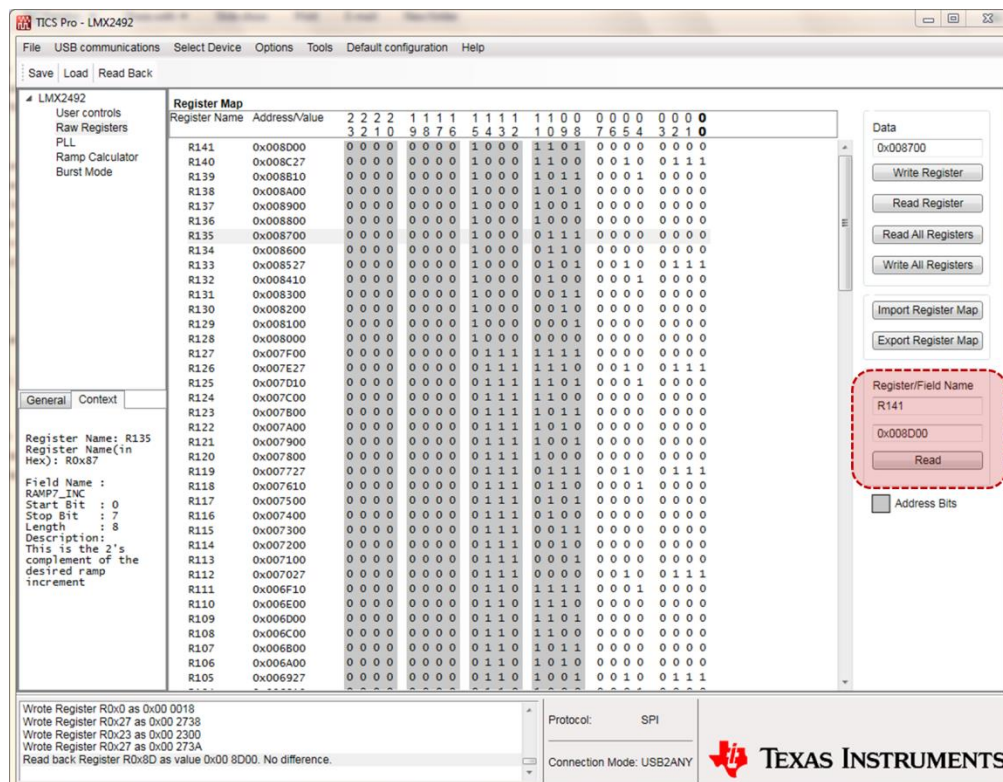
TICS Pro - LMX2492

File USB communications Select Device Options Tools Default configuration Help

Save Load Read Back

LMX2492
User controls
Raw Registers
PLL
Ramp Calculator
Burst Mode

Register Map

| Register Name | Address/Value | 2 2 2 2 3 2 1 0 | 1 1 1 1 9 8 7 6 | 1 1 1 1 5 4 3 2 | 1 1 0 0 1 0 9 8 | 0 0 0 0 7 6 5 4 | 0 0 0 0 3 2 1 0 |
|---|---|---|---|---|---|---|---|
| R141 | 0x008D00 | 0 0 0 0 | 0 0 0 0 | 1 0 0 0 | 1 1 0 1 | 0 0 0 0 | 0 0 0 0 |
| R140 | 0x008C27 | 0 0 0 0 | 0 0 0 0 | 1 0 0 0 | 1 1 0 0 | 0 0 1 0 | 0 1 1 1 |
| R139 | 0x008B10 | 0 0 0 0 | 0 0 0 0 | 1 0 0 0 | 1 0 1 1 | 0 0 0 1 | 0 0 0 0 |
| R138 | 0x008A00 | 0 0 0 0 | 0 0 0 0 | 1 0 0 0 | 1 0 1 0 | 0 0 0 0 | 0 0 0 0 |
| R137 | 0x008900 | 0 0 0 0 | 0 0 0 0 | 1 0 0 0 | 1 0 0 1 | 0 0 0 0 | 0 0 0 0 |
| R136 | 0x008800 | 0 0 0 0 | 0 0 0 0 | 1 0 0 0 | 1 0 0 0 | 0 0 0 0 | 0 0 0 0 |
| R135 | 0x008700 | 0 0 0 0 | 0 0 0 0 | 1 0 0 0 | 0 1 1 1 | 0 0 0 0 | 0 0 0 0 |
| R134 | 0x008600 | 0 0 0 0 | 0 0 0 0 | 1 0 0 0 | 0 1 1 0 | 0 0 0 0 | 0 0 0 0 |
| R133 | 0x008527 | 0 0 0 0 | 0 0 0 0 | 1 0 0 0 | 0 1 0 1 | 0 0 1 0 | 0 1 1 1 |
| R132 | 0x008410 | 0 0 0 0 | 0 0 0 0 | 1 0 0 0 | 0 1 0 0 | 0 0 0 1 | 0 0 0 0 |
| R131 | 0x008300 | 0 0 0 0 | 0 0 0 0 | 1 0 0 0 | 0 0 1 1 | 0 0 0 0 | 0 0 0 0 |
| R130 | 0x008200 | 0 0 0 0 | 0 0 0 0 | 1 0 0 0 | 0 0 1 0 | 0 0 0 0 | 0 0 0 0 |
| R129 | 0x008100 | 0 0 0 0 | 0 0 0 0 | 1 0 0 0 | 0 0 0 1 | 0 0 0 0 | 0 0 0 0 |
| R128 | 0x008000 | 0 0 0 0 | 0 0 0 0 | 1 0 0 0 | 0 0 0 0 | 0 0 0 0 | 0 0 0 0 |
| R127 | 0x007F00 | 0 0 0 0 | 0 0 0 0 | 0 1 1 1 | 1 1 1 1 | 0 0 0 0 | 0 0 0 0 |
| R126 | 0x007E27 | 0 0 0 0 | 0 0 0 0 | 0 1 1 1 | 1 1 1 0 | 0 0 1 0 | 0 1 1 1 |
| R125 | 0x007D10 | 0 0 0 0 | 0 0 0 0 | 0 1 1 1 | 1 1 0 1 | 0 0 0 1 | 0 0 0 0 |
| R124 | 0x007C00 | 0 0 0 0 | 0 0 0 0 | 0 1 1 1 | 1 1 0 0 | 0 0 0 0 | 0 0 0 0 |
| R123 | 0x007B00 | 0 0 0 0 | 0 0 0 0 | 0 1 1 1 | 1 0 1 1 | 0 0 0 0 | 0 0 0 0 |
| R122 | 0x007A00 | 0 0 0 0 | 0 0 0 0 | 0 1 1 1 | 1 0 1 0 | 0 0 0 0 | 0 0 0 0 |
| R121 | 0x007900 | 0 0 0 0 | 0 0 0 0 | 0 1 1 1 | 1 0 0 1 | 0 0 0 0 | 0 0 0 0 |
| R120 | 0x007800 | 0 0 0 0 | 0 0 0 0 | 0 1 1 1 | 1 0 0 0 | 0 0 0 0 | 0 0 0 0 |
| R119 | 0x007727 | 0 0 0 0 | 0 0 0 0 | 0 1 1 1 | 0 1 1 1 | 0 0 1 0 | 0 1 1 1 |
| R118 | 0x007610 | 0 0 0 0 | 0 0 0 0 | 0 1 1 1 | 0 1 1 0 | 0 0 0 1 | 0 0 0 0 |
| R117 | 0x007500 | 0 0 0 0 | 0 0 0 0 | 0 1 1 1 | 0 1 0 1 | 0 0 0 0 | 0 0 0 0 |
| R116 | 0x007400 | 0 0 0 0 | 0 0 0 0 | 0 1 1 1 | 0 1 0 0 | 0 0 0 0 | 0 0 0 0 |
| R115 | 0x007300 | 0 0 0 0 | 0 0 0 0 | 0 1 1 1 | 0 0 1 1 | 0 0 0 0 | 0 0 0 0 |
| R114 | 0x007200 | 0 0 0 0 | 0 0 0 0 | 0 1 1 1 | 0 0 1 0 | 0 0 0 0 | 0 0 0 0 |
| R113 | 0x007100 | 0 0 0 0 | 0 0 0 0 | 0 1 1 1 | 0 0 0 1 | 0 0 0 0 | 0 0 0 0 |
| R112 | 0x007027 | 0 0 0 0 | 0 0 0 0 | 0 1 1 1 | 0 0 0 0 | 0 0 1 0 | 0 1 1 1 |
| R111 | 0x006F10 | 0 0 0 0 | 0 0 0 0 | 0 1 1 0 | 1 1 1 1 | 0 0 0 1 | 0 0 0 0 |
| R110 | 0x006E00 | 0 0 0 0 | 0 0 0 0 | 0 1 1 0 | 1 1 1 0 | 0 0 0 0 | 0 0 0 0 |
| R109 | 0x006D00 | 0 0 0 0 | 0 0 0 0 | 0 1 1 0 | 1 1 0 1 | 0 0 0 0 | 0 0 0 0 |
| R108 | 0x006C00 | 0 0 0 0 | 0 0 0 0 | 0 1 1 0 | 1 1 0 0 | 0 0 0 0 | 0 0 0 0 |
| R107 | 0x006B00 | 0 0 0 0 | 0 0 0 0 | 0 1 1 0 | 1 0 1 1 | 0 0 0 0 | 0 0 0 0 |
| R106 | 0x006A00 | 0 0 0 0 | 0 0 0 0 | 0 1 1 0 | 1 0 1 0 | 0 0 0 0 | 0 0 0 0 |
| R105 | 0x006927 | 0 0 0 0 | 0 0 0 0 | 0 1 1 0 | 1 0 0 1 | 0 0 1 0 | 0 1 1 1 |

General Context

Register Name: R135
Register Name(in Hex): R0x87

Field Name : RAMP7_INC
Start Bit : 0
Stop Bit : 7
Length : 8
Description:
This is the 2's complement of the desired ramp increment

Data
0x008700
Write Register
Read Register
Read All Registers
Write All Registers
Import Register Map
Export Register Map

Register/Field Name
R141
0x008D00
Read
Address Bits

Wrote Register R0x0 as 0x00 0018
Wrote Register R0x27 as 0x00 2738
Wrote Register R0x23 as 0x00 2300
Wrote Register R0x27 as 0x00 273A
Read back Register R0x8D as value 0x00 8D00. No difference.

Protocol: SPI
Connection Mode: USB2ANY

TEXAS INSTRUMENTS